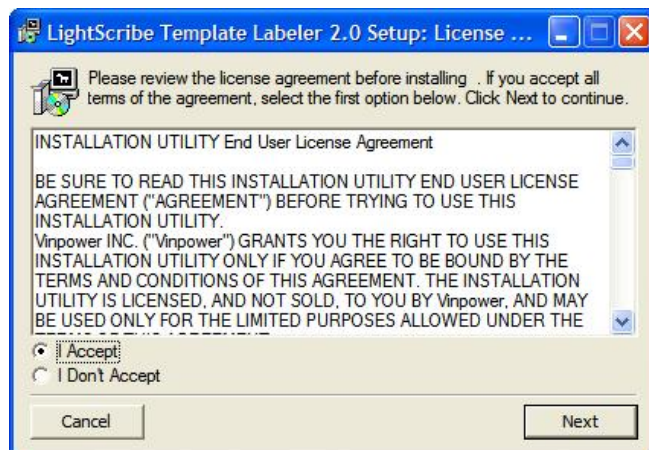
LightScribe Template Labeler 2.0 Setup: License ...

Please review the license agreement before installing . If you accept all terms of the agreement, select the first option below. Click Next to continue.

INSTALLATION UTILITY End User License Agreement

BE SURE TO READ THIS INSTALLATION UTILITY END USER LICENSE AGREEMENT ("AGREEMENT") BEFORE TRYING TO USE THIS INSTALLATION UTILITY.
Vinpower INC. ("Vinpower") GRANTS YOU THE RIGHT TO USE THIS INSTALLATION UTILITY ONLY IF YOU AGREE TO BE BOUND BY THE TERMS AND CONDITIONS OF THIS AGREEMENT. THE INSTALLATION UTILITY IS LICENSED, AND NOT SOLD, TO YOU BY Vinpower, AND MAY BE USED ONLY FOR THE LIMITED PURPOSES ALLOWED UNDER THE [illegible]

I Accept
I Don't Accept

Cancel

Next